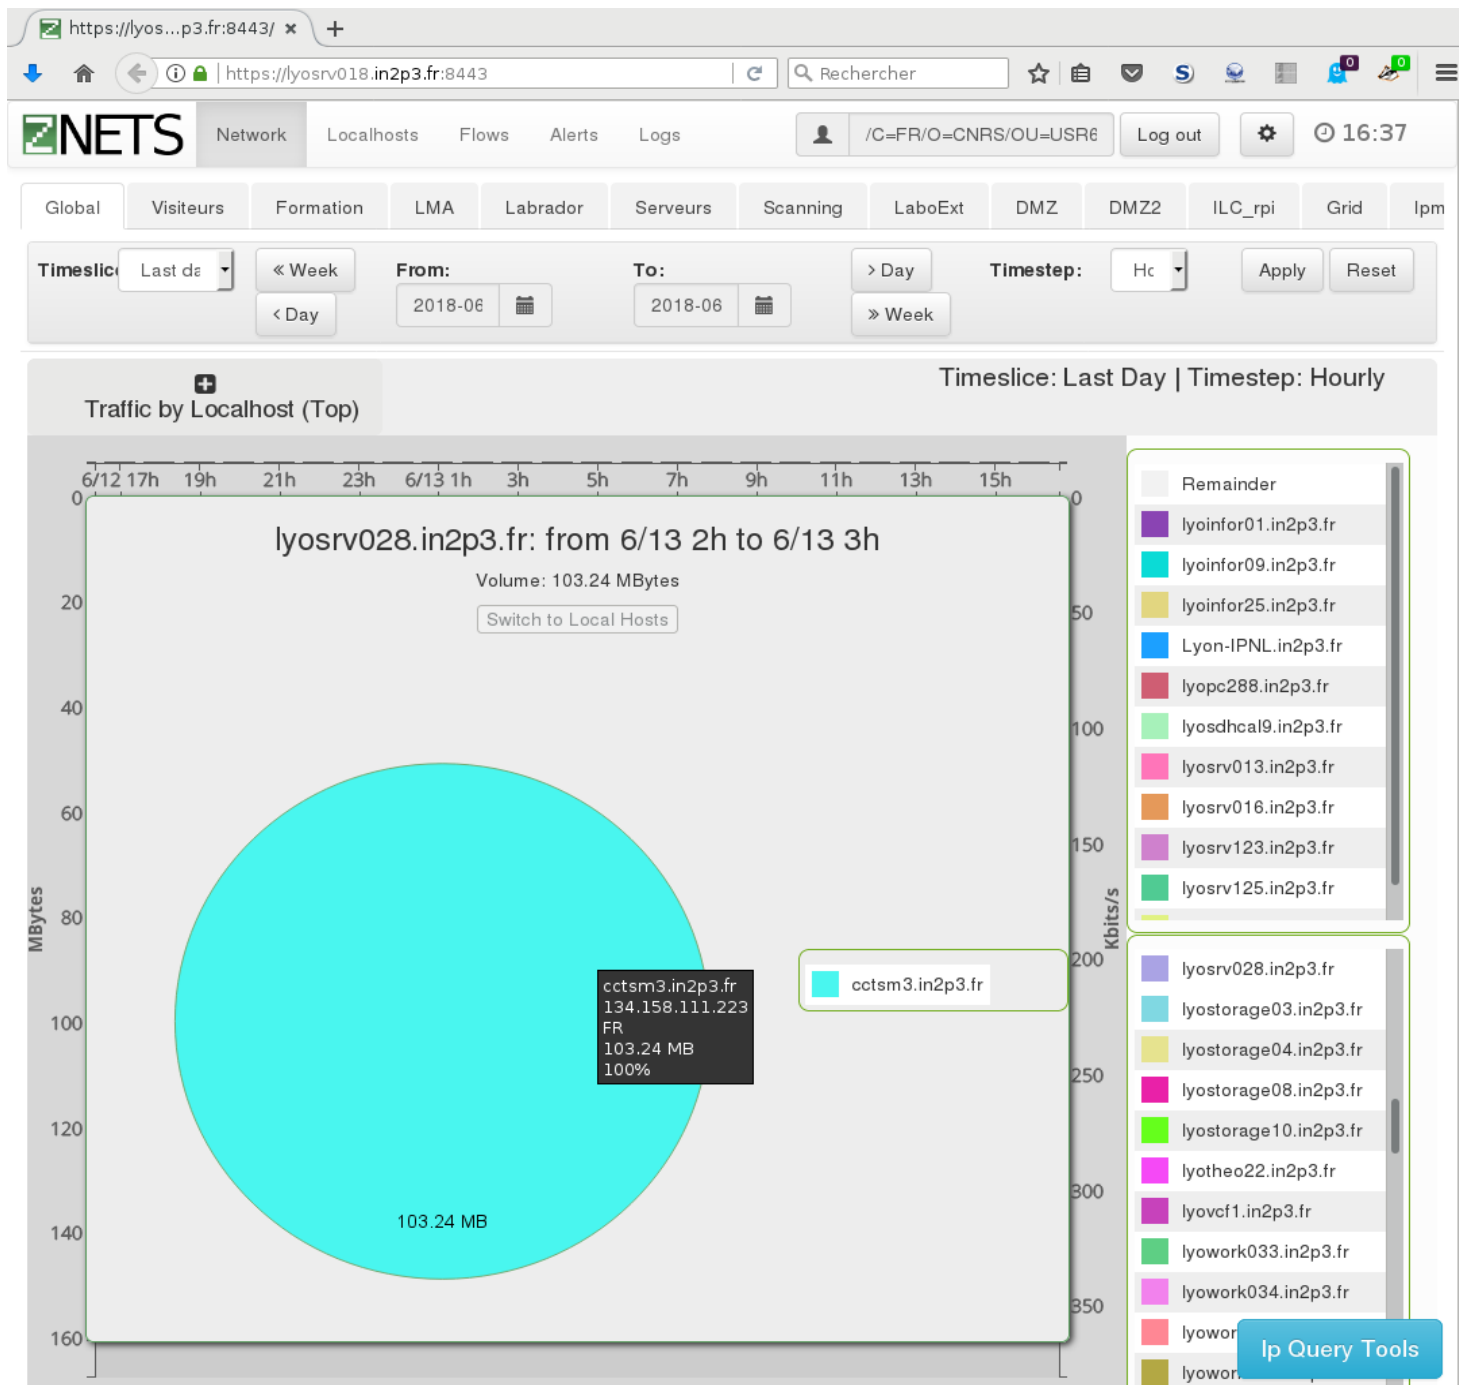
https://lyos...p3.fr:8443/ ×

https://lyosrv018.in2p3.fr:8443

Rechercher

ZNETS Network Localhosts Flows Alerts Logs /C=FR/O=CNRS/OU=USR6 Log out 16:37

Global Visiteurs Formation LMA Labrador Serveurs Scanning LaboExt DMZ DMZ2 ILC_rpi Grid Ipm

Timeslic Last da « Week ‹ Day From: 2018-06 To: 2018-06 › Day » Week Timestep: Hc Apply Reset

Traffic by Localhost (Top)

Timeslice: Last Day | Timestep: Hourly

6/12 17h 19h 21h 23h 6/13 1h 3h 5h 7h 9h 11h 13h 15h

0 20 40 60 80 100 120 140 160

MBytes

0 50 100 150 200 250 300 350

Kbits/s

lyosrv028.in2p3.fr: from 6/13 2h to 6/13 3h

Volume: 103.24 MBytes

Switch to Local Hosts

cctsm3.in2p3.fr
134.158.111.223
FR
103.24 MB
100%

103.24 MB

cctsm3.in2p3.fr

Remainder
lyoinfor01.in2p3.fr
lyoinfor09.in2p3.fr
lyoinfor25.in2p3.fr
Lyon-IPNL.in2p3.fr
lyopc288.in2p3.fr
lyosdhcal9.in2p3.fr
lyosrv013.in2p3.fr
lyosrv016.in2p3.fr
lyosrv123.in2p3.fr
lyosrv125.in2p3.fr

lyosrv028.in2p3.fr
lyostorage03.in2p3.fr
lyostorage04.in2p3.fr
lyostorage08.in2p3.fr
lyostorage10.in2p3.fr
lyotheo22.in2p3.fr
lyovcf1.in2p3.fr
lyowork033.in2p3.fr
lyowork034.in2p3.fr
lyowor
lyowor

Ip Query Tools